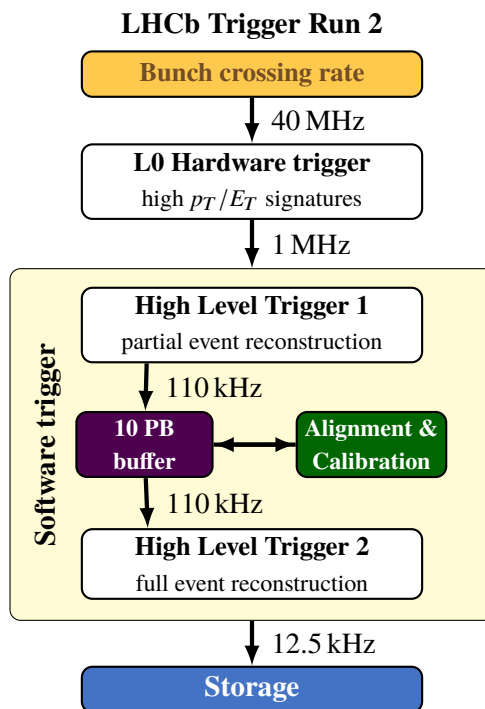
LHCb Trigger Run 2

Bunch crossing rate

40 MHz

L0 Hardware trigger

high $p_T/E_T$ signatures

1 MHz

Software trigger

High Level Trigger 1

partial event reconstruction

110 kHz

10 PB buffer

Alignment & Calibration

110 kHz

High Level Trigger 2

full event reconstruction

12.5 kHz

Storage